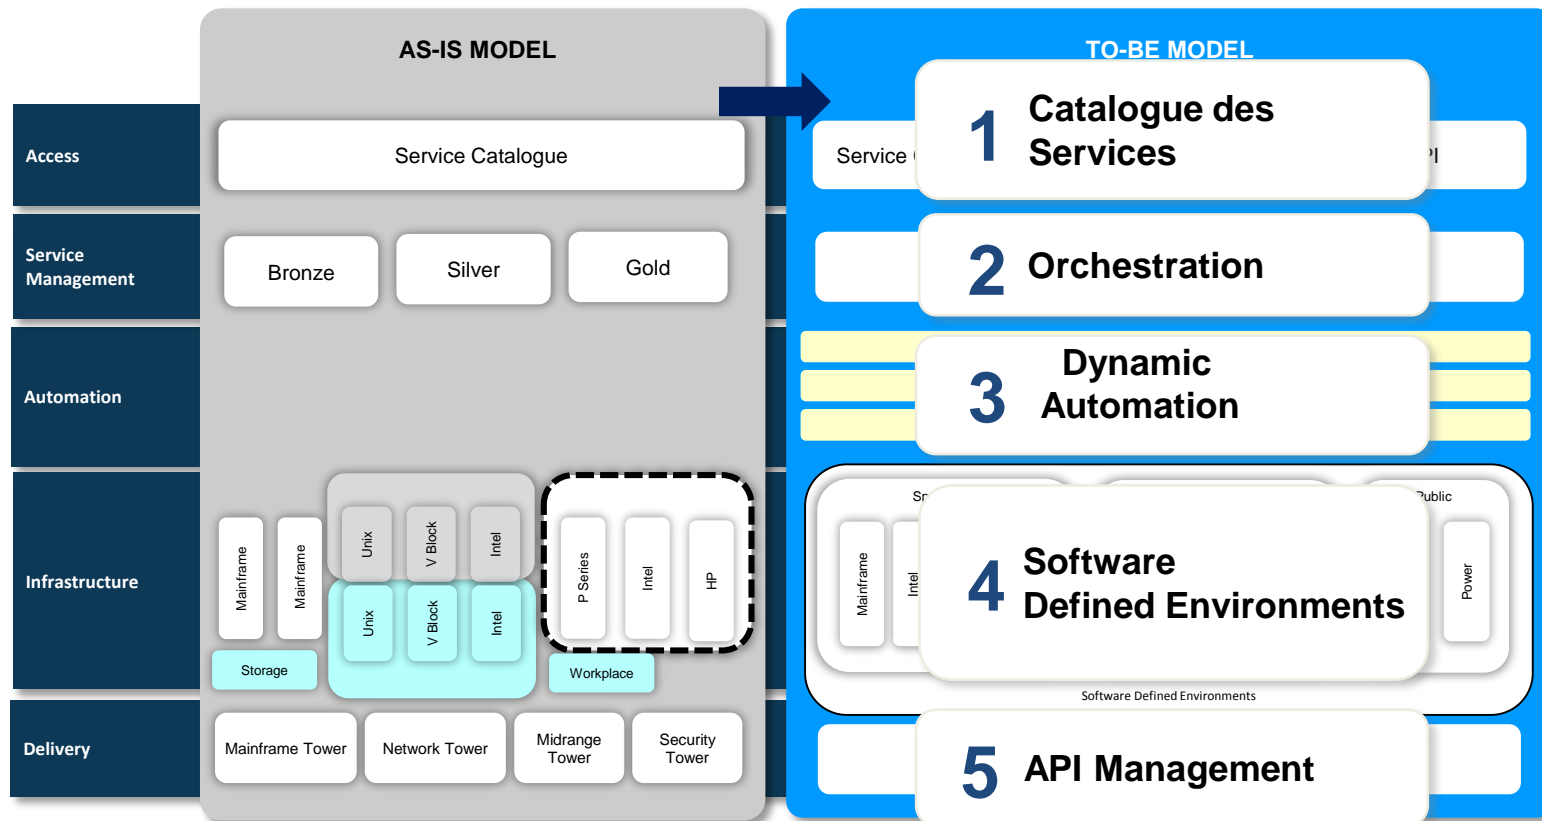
AS-IS MODEL

TO-BE MODEL

Access

Service Management

Automation

Infrastructure

Delivery

Service Catalogue

Bronze

Silver

Gold

Unix

V Block

Intel

Mainframe

Mainframe

Unix

V Block

Intel

P Series

Intel

HP

Storage

Workplace

Mainframe Tower

Network Tower

Midrange Tower

Security Tower

Service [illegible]

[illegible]PI

1 Catalogue des Services

2 Orchestration

3 Dynamic Automation

Sı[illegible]

Public

Mainframe

Intel

Power

4 Software Defined Environments

Software Defined Environments

5 API Management